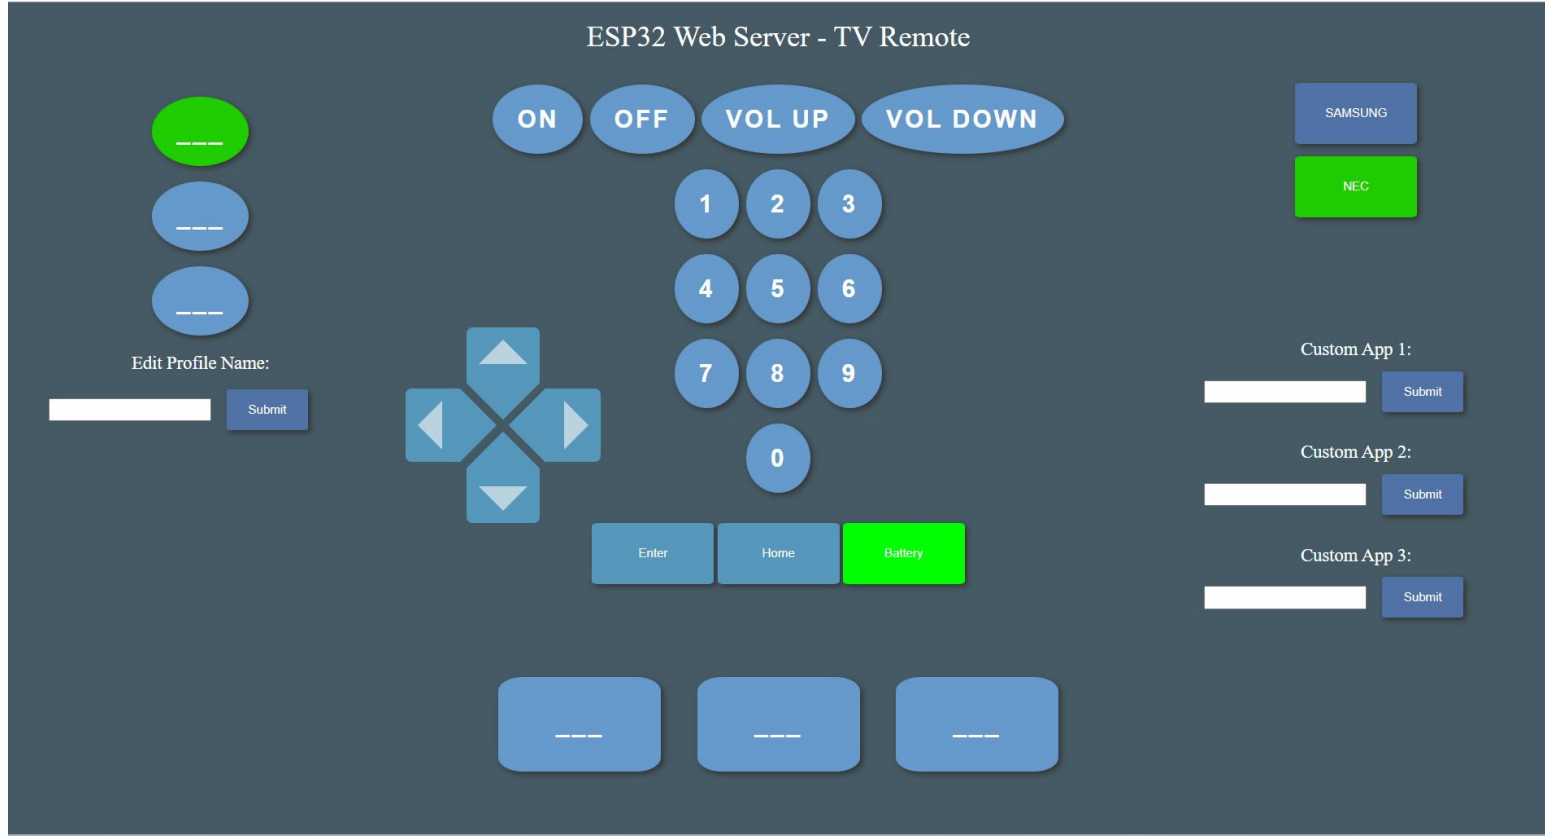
ESP32 Web Server - TV Remote

___

___

___

Edit Profile Name:

Submit

ON OFF VOL UP VOL DOWN

1 2 3

4 5 6

7 8 9

0

Enter Home Battery

SAMSUNG

NEC

Custom App 1:

Submit

Custom App 2:

Submit

Custom App 3:

Submit

___ ___ ___